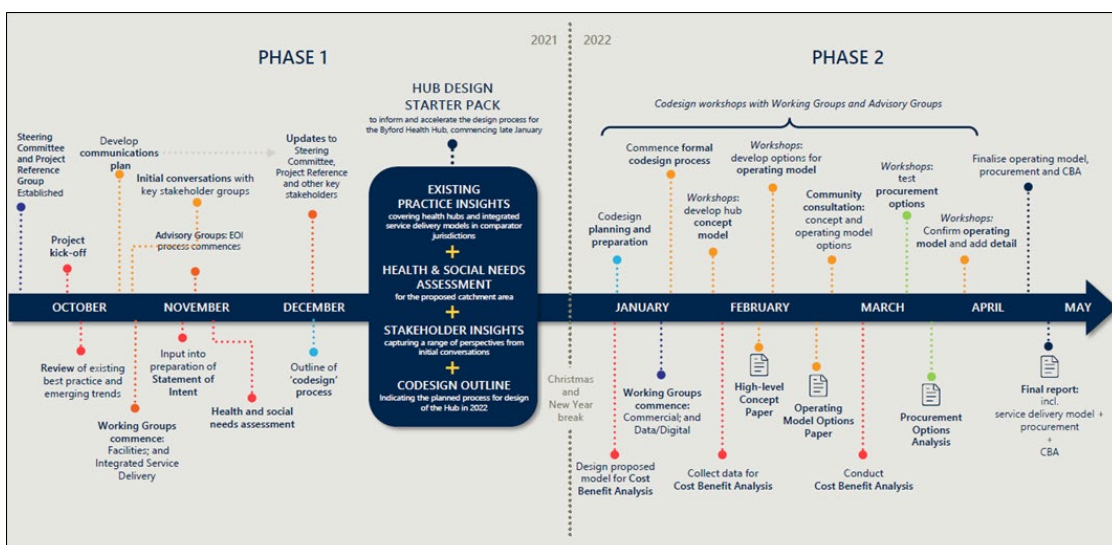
PHASE 1

2021 2022

PHASE 2

HUB DESIGN STARTER PACK
to inform and accelerate the design process for the Byford Health Hub, commencing late January

Codesign workshops with Working Groups and Advisory Groups

Steering Committee and Project Reference Group Established

Develop communications plan

Initial conversations with key stakeholder groups

Updates to Steering Committee, Project Reference and other key stakeholders

Project kick-off

Advisory Groups: EOI process commences

EXISTING PRACTICE INSIGHTS
covering health hubs and integrated service delivery models in comparator jurisdictions
+
HEALTH & SOCIAL NEEDS ASSESSMENT
for the proposed catchment area
+
STAKEHOLDER INSIGHTS
capturing a range of perspectives from initial conversations
+
CODESIGN OUTLINE
Indicating the planned process for design of the Hub in 2022

Commence formal codesign process

Workshops: develop options for operating model

Workshops: test procurement options

Finalise operating model, procurement and CBA

Codesign planning and preparation

Workshops: develop hub concept model

Community consultation: concept and operating model options

Workshops: Confirm operating model and add detail

OCTOBER NOVEMBER DECEMBER JANUARY FEBRUARY MARCH APRIL MAY

Review of existing best practice and emerging trends

Input into preparation of Statement of Intent

Outline of 'codesign' process

Health and social needs assessment

Working Groups commence: Facilities; and Integrated Service Delivery

Christmas and New Year break

Working Groups commence: Commercial; and Data/Digital

High-level Concept Paper

Operating Model Options Paper

Procurement Options Analysis

Final report: incl. service delivery model + procurement + CBA

Design proposed model for Cost Benefit Analysis

Collect data for Cost Benefit Analysis

Conduct Cost Benefit Analysis